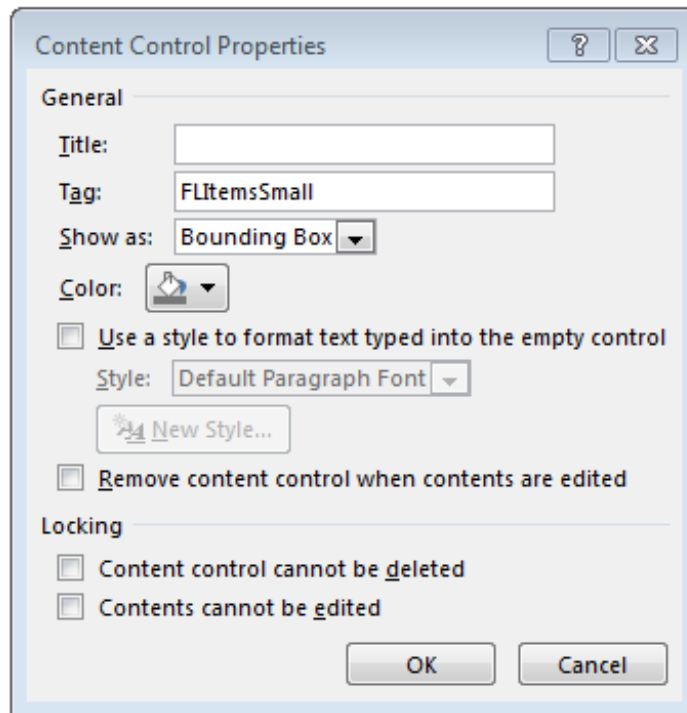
Content Control Properties

?

General

Title:

Tag: FLItemsSmall

Show as: Bounding Box

Color:

Use a style to format text typed into the empty control

Style: Default Paragraph Font

New Style...

Remove content control when contents are edited

Locking

Content control cannot be deleted

Contents cannot be edited

OK

Cancel